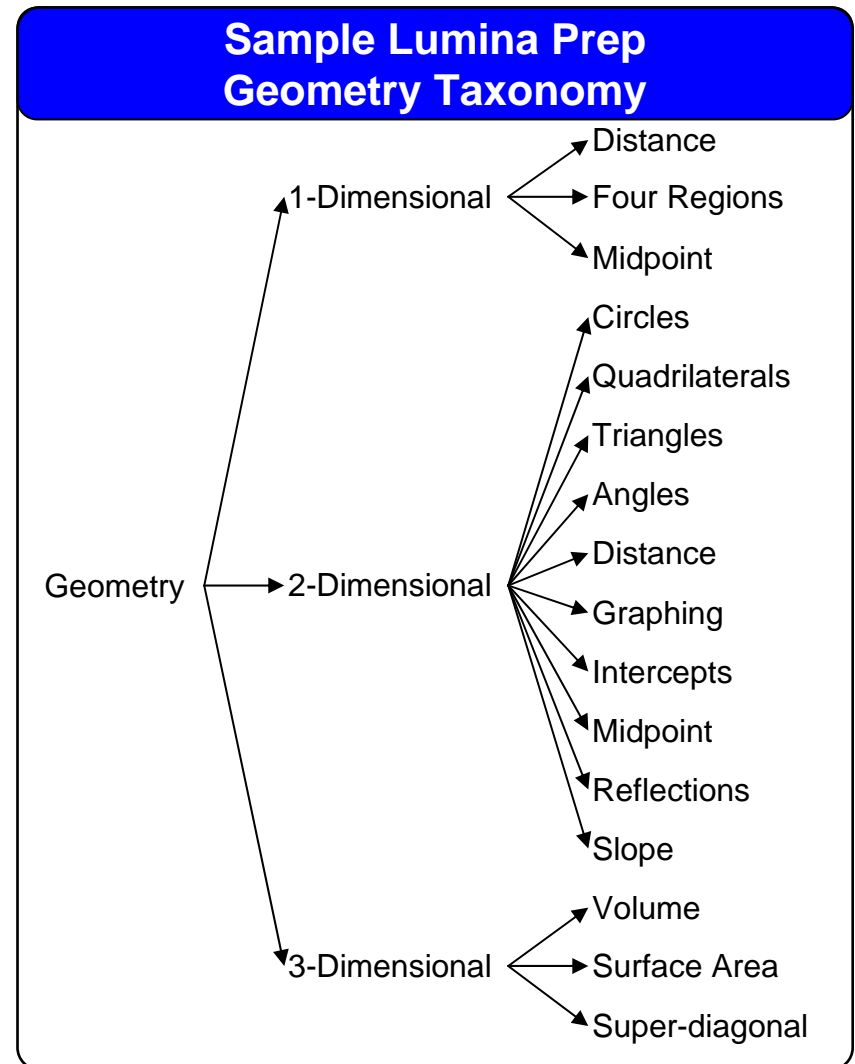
Sample Lumina Prep
Geometry Taxonomy

Geometry

1-Dimensional
Distance
Four Regions
Midpoint

2-Dimensional
Circles
Quadrilaterals
Triangles
Angles
Distance
Graphing
Intercepts
Midpoint
Reflections
Slope

3-Dimensional
Volume
Surface Area
Super-diagonal